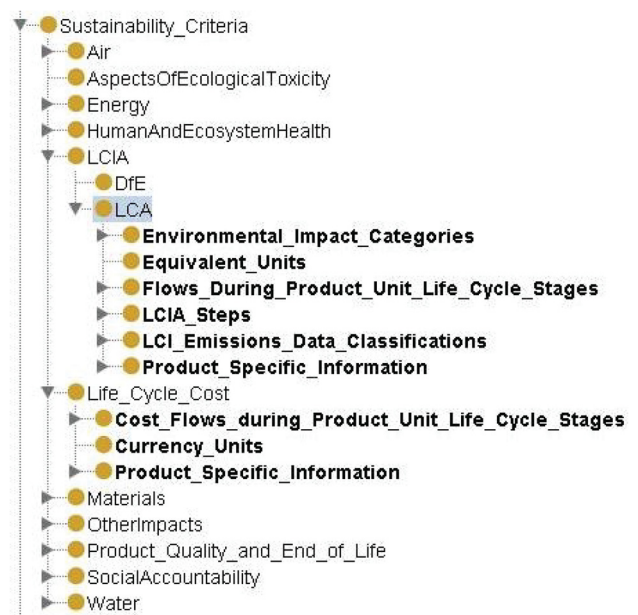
Sustainability_Criteria
Air
AspectsOfEcologicalToxicity
Energy
HumanAndEcosystemHealth
LCIA
DfE
LCA
Environmental_Impact_Categories
Equivalent_Units
Flows_During_Product_Unit_Life_Cycle_Stages
LCIA_Steps
LCI_Emissions_Data_Classifications
Product_Specific_Information
Life_Cycle_Cost
Cost_Flows_during_Product_Unit_Life_Cycle_Stages
Currency_Units
Product_Specific_Information
Materials
OtherImpacts
Product_Quality_and_End_of_Life
SocialAccountability
Water